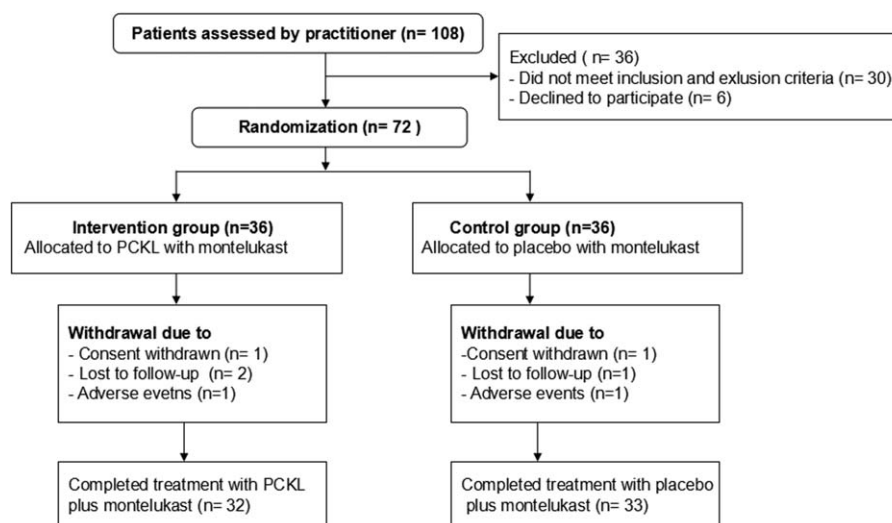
Patients assessed by practitioner (n= 108)

Excluded ( n= 36)
- Did not meet inclusion and exlusion criteria (n= 30)
- Declined to participate (n= 6)

Randomization (n= 72 )

Intervention group (n=36)
Allocated to PCKL with montelukast

Withdrawal due to
- Consent withdrawn (n= 1)
- Lost to follow-up (n= 2)
- Adverse evetns (n=1)

Completed treatment with PCKL plus montelukast (n= 32)

Control group (n=36)
Allocated to placebo with montelukast

Withdrawal due to
-Consent withdrawn (n= 1)
- Lost to follow-up (n=1)
- Adverse events (n=1)

Completed treatment with placebo plus montelukast (n= 33)